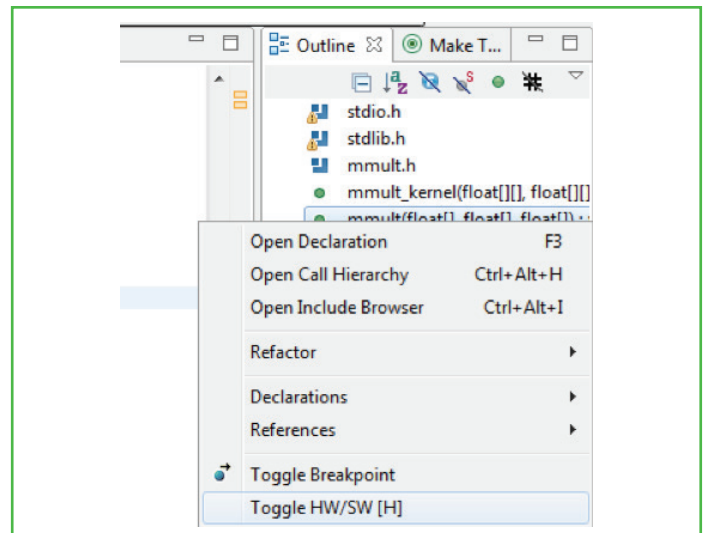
Outline
Make T...

stdio.h
stdlib.h
mmult.h
mmult_kernel(float[][], float[][]
mmult(float[], float[], float[]) : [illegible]

Open Declaration F3
Open Call Hierarchy Ctrl+Alt+H
Open Include Browser Ctrl+Alt+I
Refactor
Declarations
References
Toggle Breakpoint
Toggle HW/SW [H]